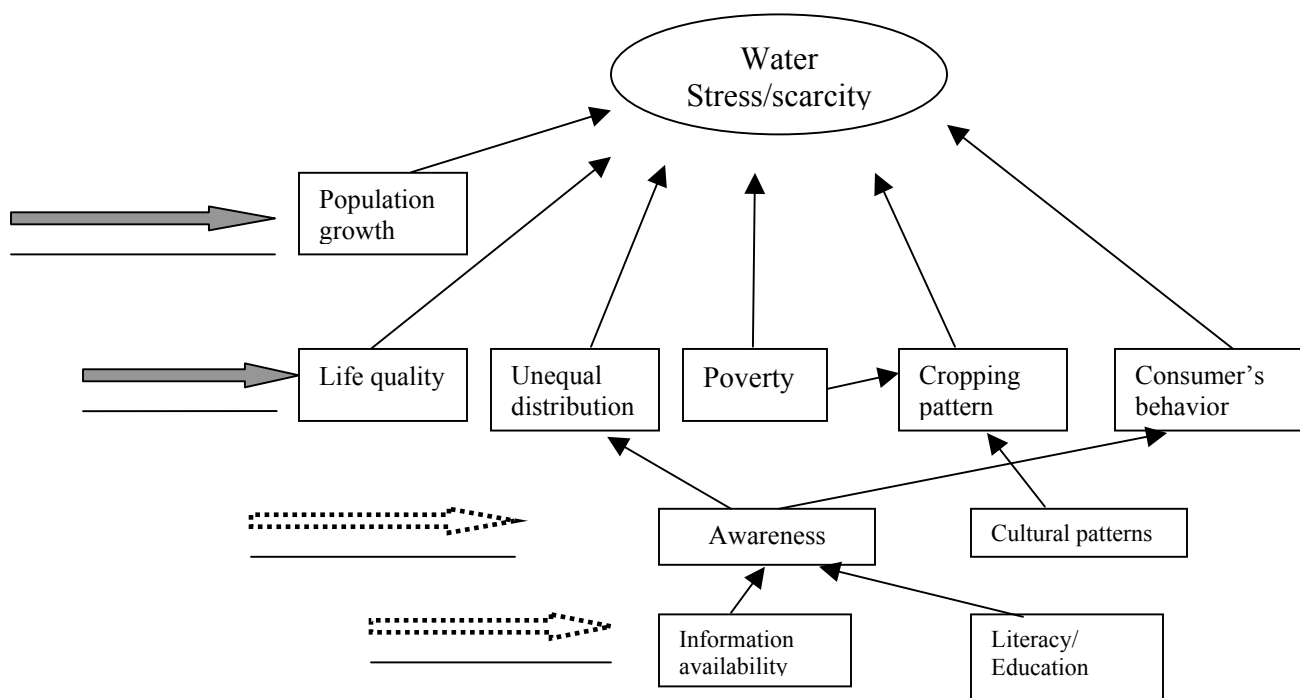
Water Stress/scarcity

Population growth

Life quality

Unequal distribution

Poverty

Cropping pattern

Consumer's behavior

Awareness

Cultural patterns

Information availability

Literacy/ Education